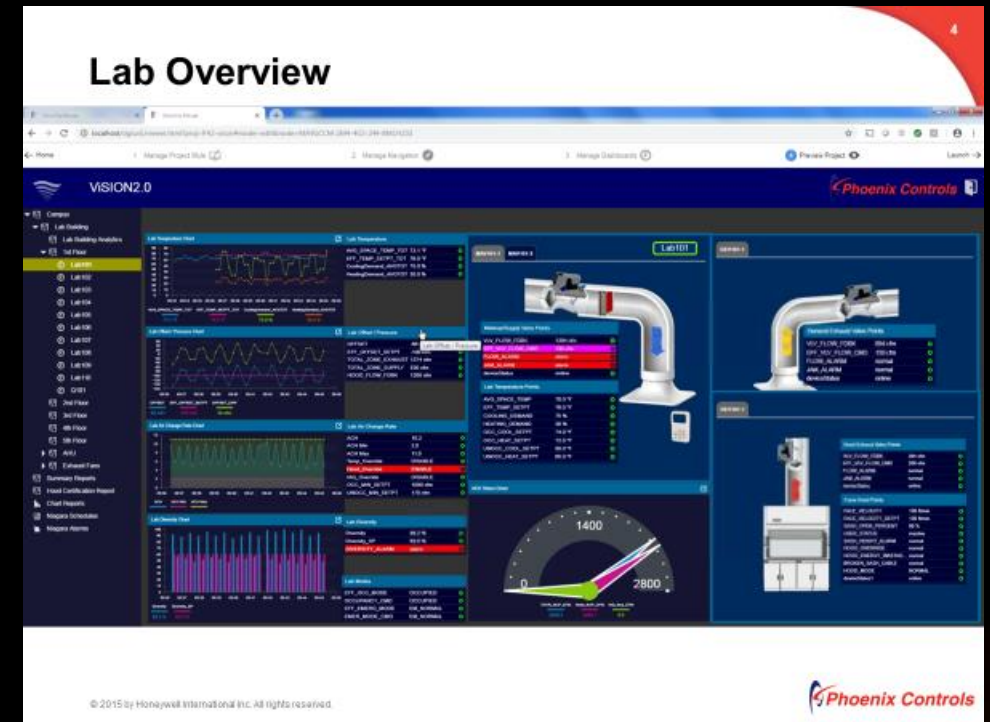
4

Lab Overview

← Home

1. Manage Project Rule

2. Manage Navigation

3. Manage Dashboards

Preview Project

Launch →

VISION2.0

Phoenix Controls

Campus
Lab Building
Lab Building Analytics
1st Floor
Lab101
Lab102
Lab103
Lab104
Lab105
Lab106
Lab107
Lab108
Lab109
Lab110
G101
2nd Floor
3rd Floor
4th Floor
5th Floor
AHU
Exhaust Fans
Summary Reports
Hood Certification Report
Chart Reports
Magpie Schedules
Magpie Alarms

Lab Temperature Chart

Lab Temperature

Lab Offset / Pressure Chart

Lab Offset / Pressure

Lab Air Change Rate Chart

Lab Air Change Rate

Lab Diversity Chart

Lab Diversity

Lab Modes

Lab101

Makeup/Supply Valve Points

Lab Temperature Points

Exhaust Valve Points

Hood Exhaust Valve Points

Fume Hood Points

1400

0

2800

© 2015 by Honeywell International Inc. All rights reserved.

Phoenix Controls